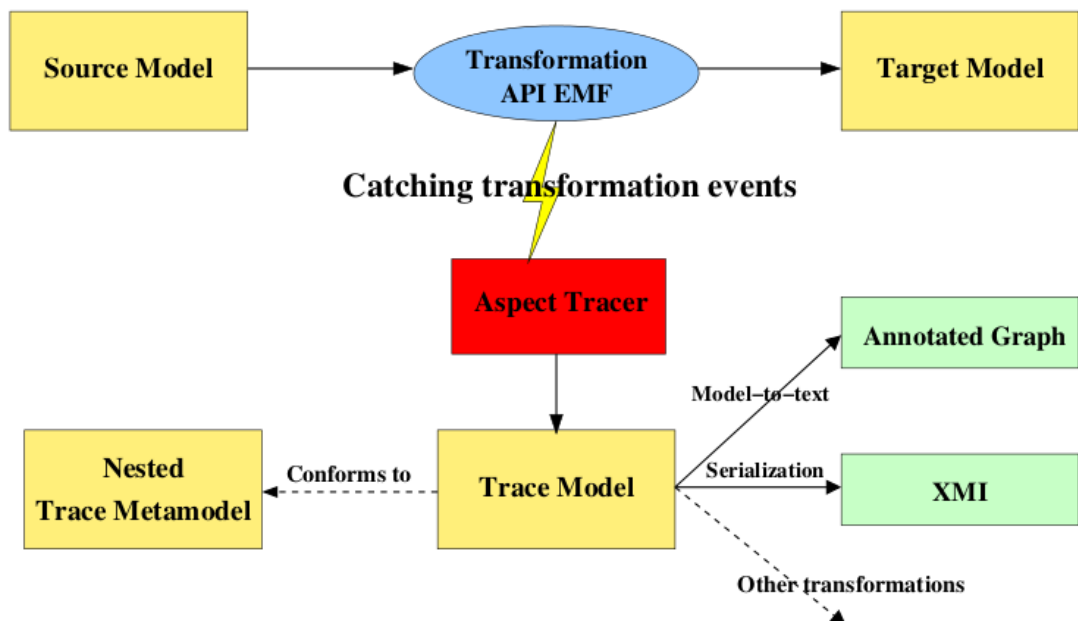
Source Model

Transformation API EMF

Target Model

Catching transformation events

Aspect Tracer

Annotated Graph

Model−to−text

Nested Trace Metamodel

Conforms to

Trace Model

Serialization

XMI

Other transformations